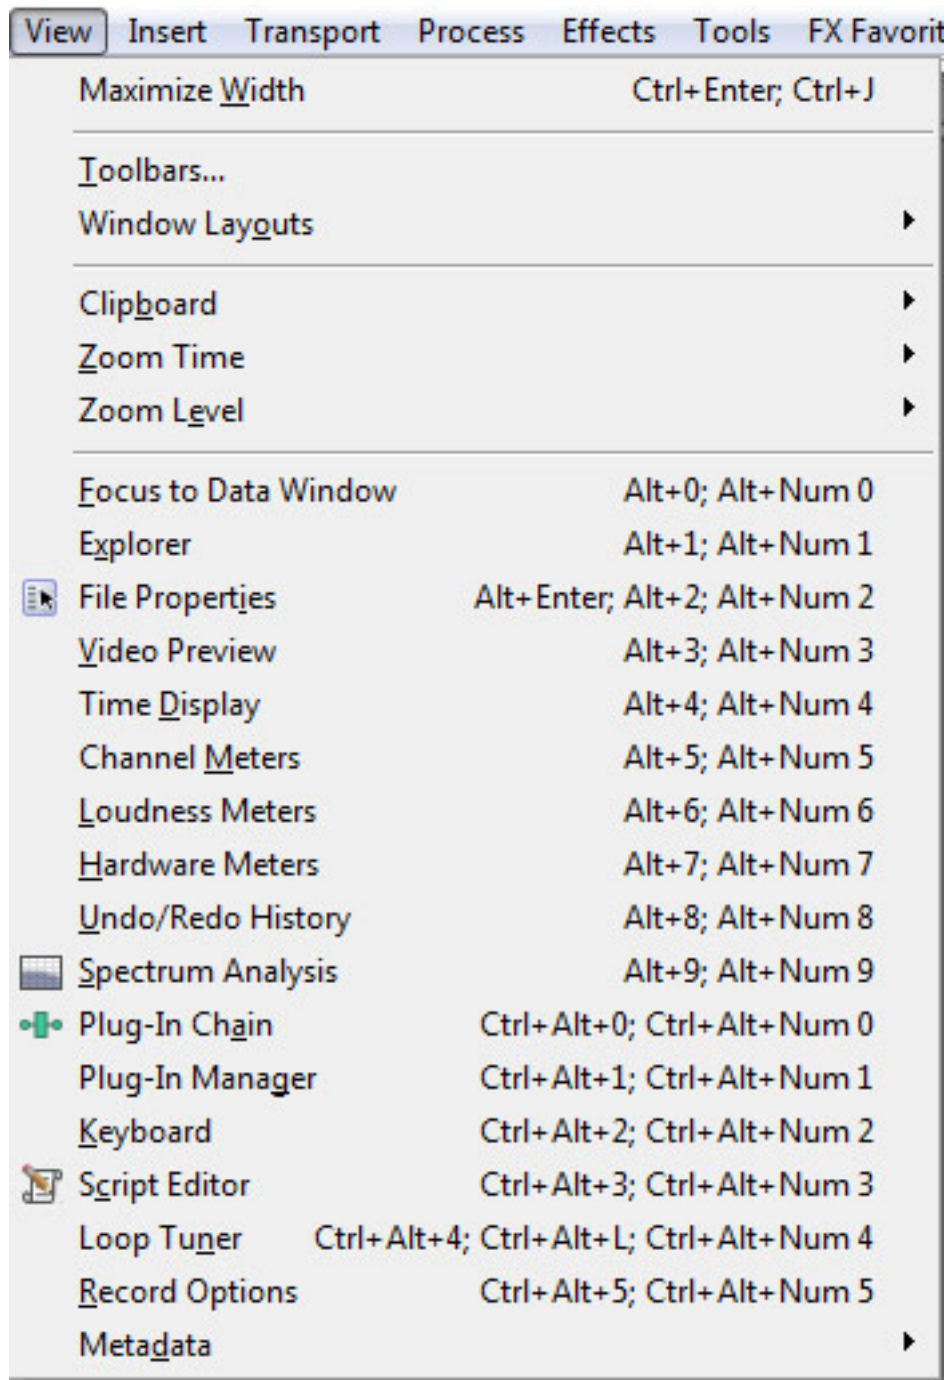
View Insert Transport Process Effects Tools FX Favorit

Maximize Width Ctrl+Enter; Ctrl+J

Toolbars...
Window Layouts

Clipboard
Zoom Time
Zoom Level

Focus to Data Window Alt+0; Alt+Num 0
Explorer Alt+1; Alt+Num 1
File Properties Alt+Enter; Alt+2; Alt+Num 2
Video Preview Alt+3; Alt+Num 3
Time Display Alt+4; Alt+Num 4
Channel Meters Alt+5; Alt+Num 5
Loudness Meters Alt+6; Alt+Num 6
Hardware Meters Alt+7; Alt+Num 7
Undo/Redo History Alt+8; Alt+Num 8
Spectrum Analysis Alt+9; Alt+Num 9
Plug-In Chain Ctrl+Alt+0; Ctrl+Alt+Num 0
Plug-In Manager Ctrl+Alt+1; Ctrl+Alt+Num 1
Keyboard Ctrl+Alt+2; Ctrl+Alt+Num 2
Script Editor Ctrl+Alt+3; Ctrl+Alt+Num 3
Loop Tuner Ctrl+Alt+4; Ctrl+Alt+L; Ctrl+Alt+Num 4
Record Options Ctrl+Alt+5; Ctrl+Alt+Num 5
Metadata